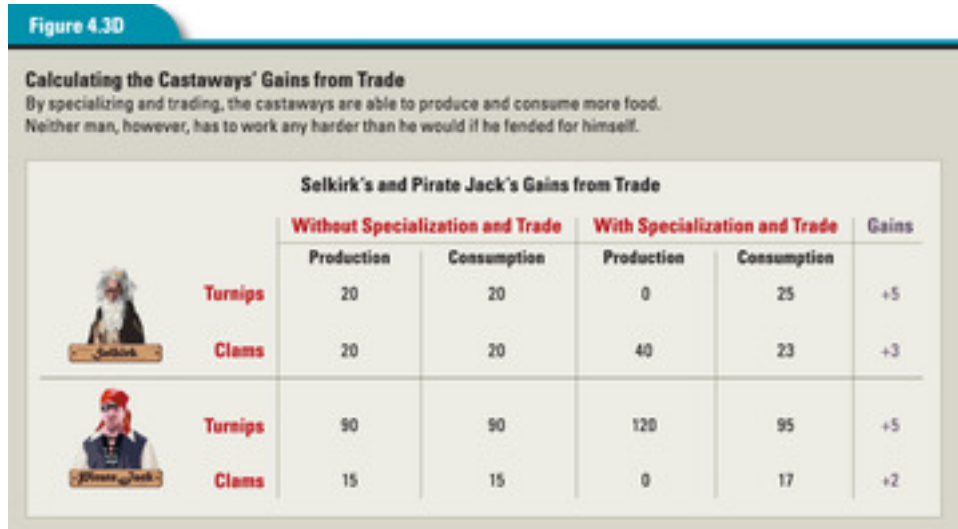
Figure 4.3D

Calculating the Castaways' Gains from Trade
By specializing and trading, the castaways are able to produce and consume more food. Neither man, however, has to work any harder than he would if he fended for himself.

Selkirk's and Pirate Jack's Gains from Trade

| | | Without Specialization and Trade | | With Specialization and Trade | | Gains |
|---|---|---|---|---|---|---|
| | | Production | Consumption | Production | Consumption | |
| Selkirk | Turnips | 20 | 20 | 0 | 25 | +5 |
| | Clams | 20 | 20 | 40 | 23 | +3 |
| Pirate Jack | Turnips | 90 | 90 | 120 | 95 | +5 |
| | Clams | 15 | 15 | 0 | 17 | +2 |